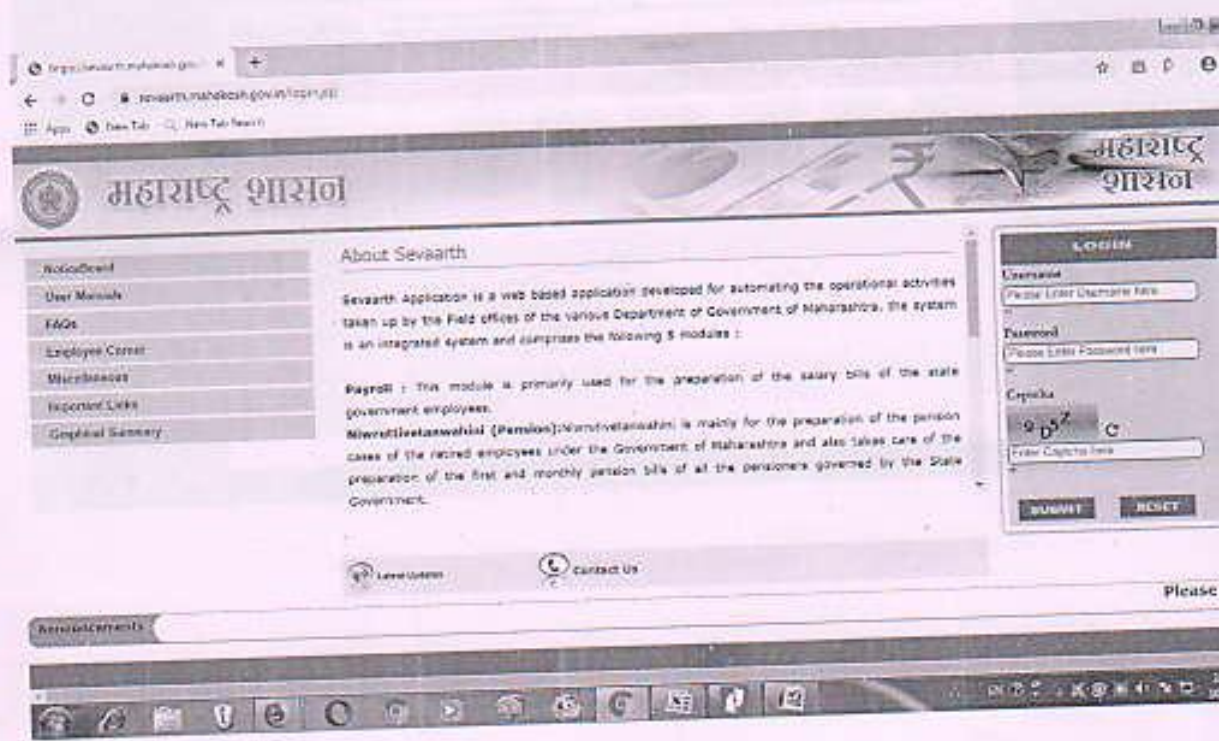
https://sevaarth.mahakosh.gov.in ×

sevaarth.mahakosh.gov.in/login.jsp

Apps New Tab New Tab Search

महाराष्ट्र शासन

महाराष्ट्र शासन

NoticeBoard
User Manuals
FAQs
Employee Corner
Miscellaneous
Important Links
Graphical Summary

About Sevaarth

Sevaarth Application is a web based application developed for automating the operational activities taken up by the Field offices of the various Department of Government of Maharashtra. the system is an integrated system and comprises the following 5 modules :

Payroll : This module is primarily used for the preparation of the salary bills of the state government employees.

Niwruttivetanwahini (Pension):Niwruttivetanwahini is mainly for the preparation of the pension cases of the retired employees under the Government of Maharashtra and also takes care of the preparation of the first and monthly pension bills of all the pensioners governed by the State Government.

Latest Updates

Contact Us

LOGIN

Username

Please Enter Username here

Password

Please Enter Password here

Captcha

9 D5Z

Enter Captcha here

SUBMIT

RESET

Please

Announcements